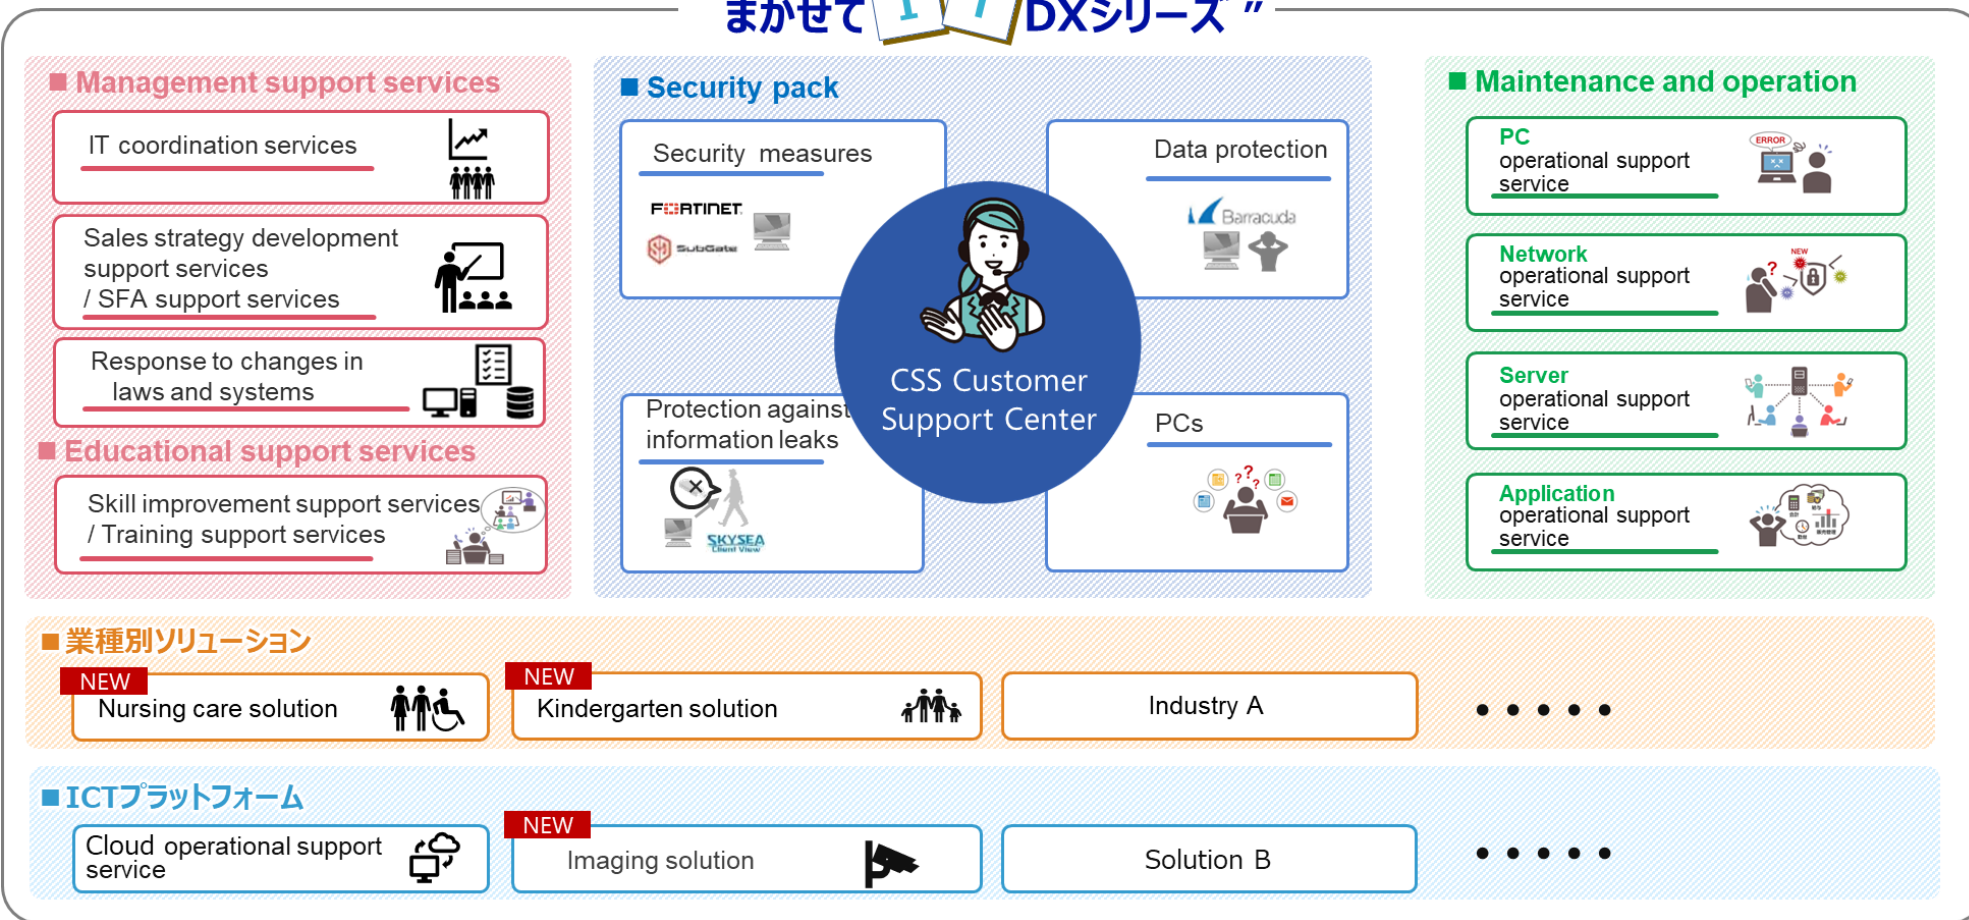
まかせて I T DXシリーズ "

■ Management support services

IT coordination services

Sales strategy development support services / SFA support services

Response to changes in laws and systems

■ Educational support services

Skill improvement support services / Training support services

■ Security pack

Security measures

FORTINET

SubGate

Data protection

Barracuda

CSS Customer Support Center

Protection against information leaks

SKYSEA Client View

PCs

■ Maintenance and operation

PC operational support service

ERROR

Network operational support service

NEW

Server operational support service

Application operational support service

■ 業種別ソリューション

NEW

Nursing care solution

NEW

Kindergarten solution

Industry A

• • • • •

■ ICTプラットフォーム

Cloud operational support service

NEW

Imaging solution

Solution B

• • • • •